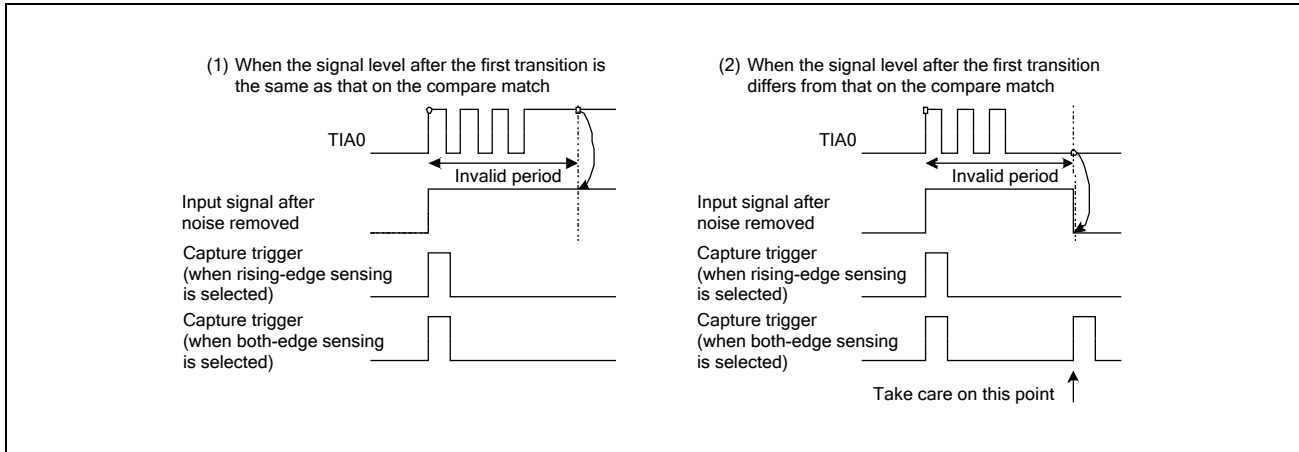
(1) When the signal level after the first transition is the same as that on the compare match

TIA0

Invalid period

Input signal after noise removed

Capture trigger (when rising-edge sensing is selected)

Capture trigger (when both-edge sensing is selected)

(2) When the signal level after the first transition differs from that on the compare match

TIA0

Invalid period

Input signal after noise removed

Capture trigger (when rising-edge sensing is selected)

Capture trigger (when both-edge sensing is selected)

Take care on this point